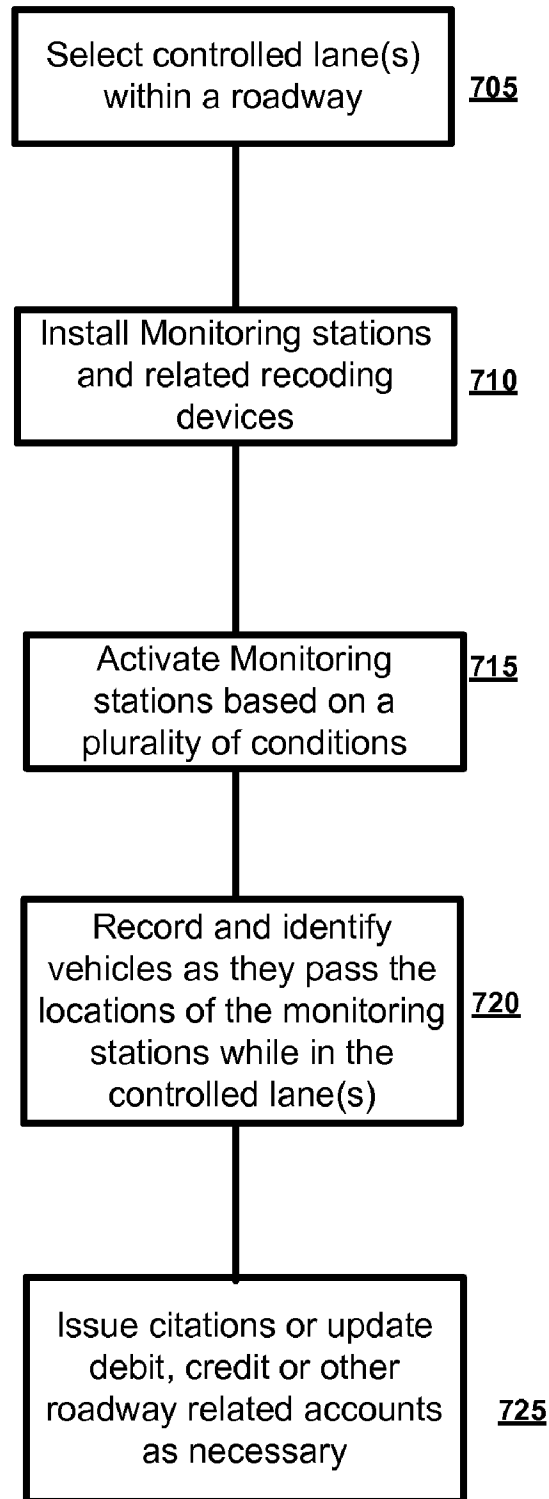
Select controlled lane(s) within a roadway

705

Install Monitoring stations and related recoding devices

710

Activate Monitoring stations based on a plurality of conditions

715

Record and identify vehicles as they pass the locations of the monitoring stations while in the controlled lane(s)

720

Issue citations or update debit, credit or other roadway related accounts as necessary

725